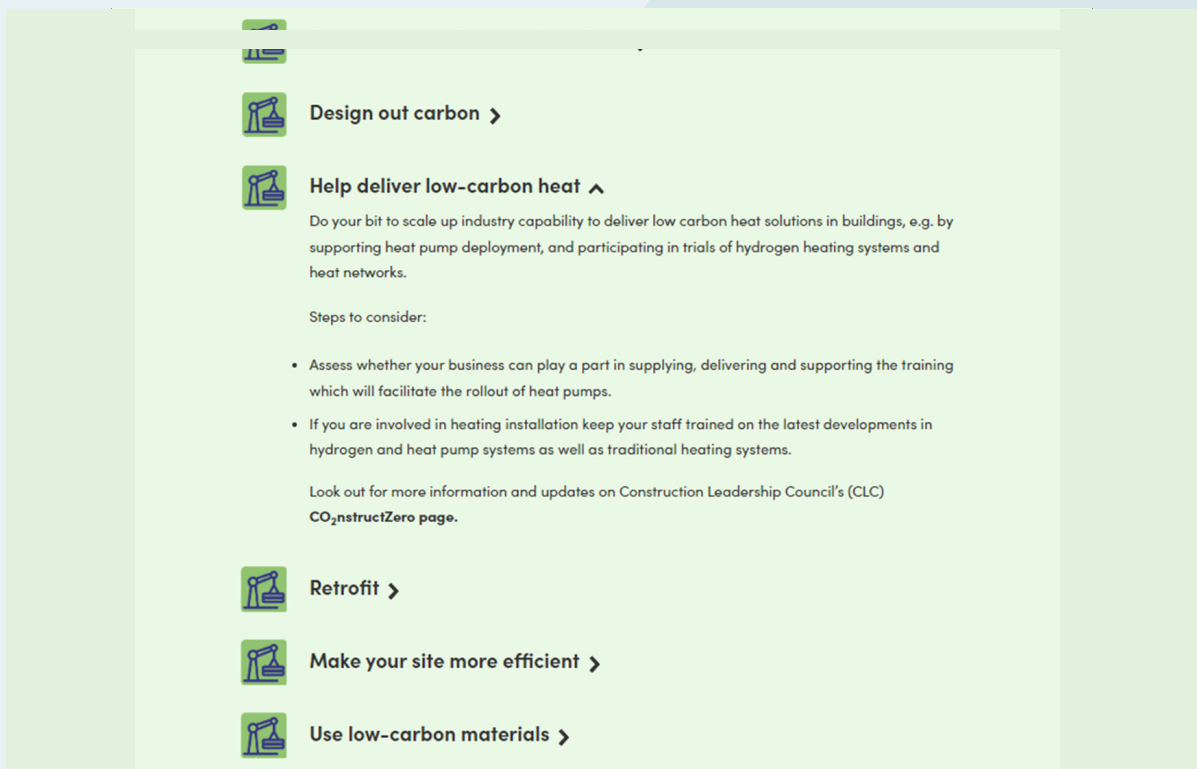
Design out carbon

Help deliver low-carbon heat

Do your bit to scale up industry capability to deliver low carbon heat solutions in buildings, e.g. by supporting heat pump deployment, and participating in trials of hydrogen heating systems and heat networks.

Steps to consider:

- Assess whether your business can play a part in supplying, delivering and supporting the training which will facilitate the rollout of heat pumps.
- If you are involved in heating installation keep your staff trained on the latest developments in hydrogen and heat pump systems as well as traditional heating systems.

Look out for more information and updates on Construction Leadership Council's (CLC) **$CO_2$nstructZero page.**

Retrofit

Make your site more efficient

Use low-carbon materials